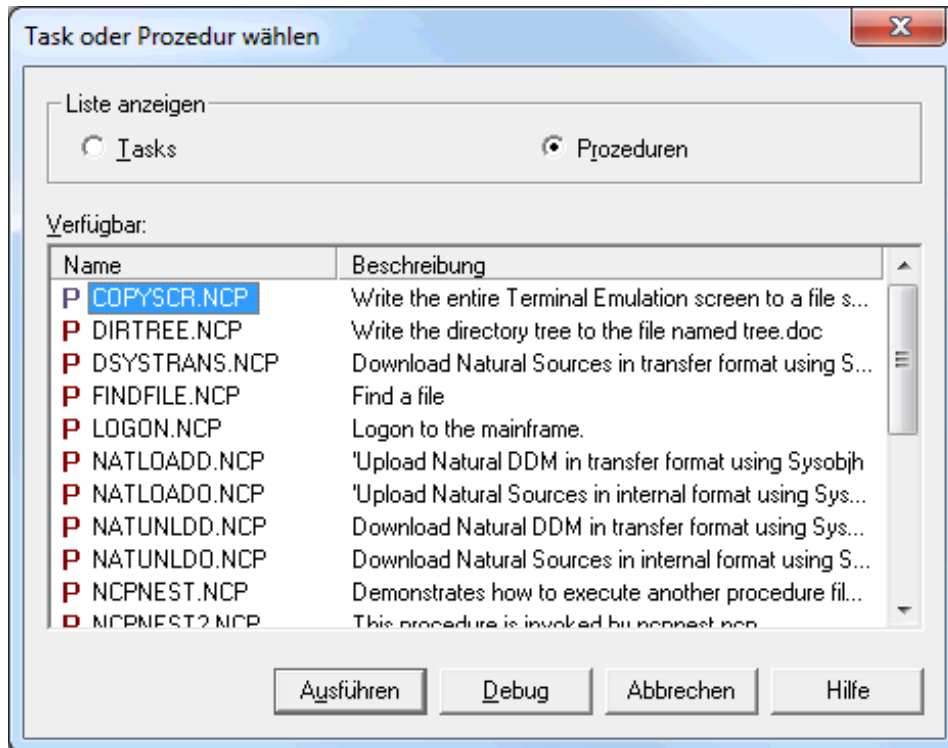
Task oder Prozedur wählen

Liste anzeigen

Tasks

Prozeduren

Verfügbar:

| Name | Beschreibung |
|---|---|
| P COPYSCR.NCP | Write the entire Terminal Emulation screen to a file s... |
| P DIRTREE.NCP | Write the directory tree to the file named tree.doc |
| P DSYSTRANS.NCP | Download Natural Sources in transfer format using S... |
| P FINDFILE.NCP | Find a file |
| P LOGON.NCP | Logon to the mainframe. |
| P NATLOADD.NCP | 'Upload Natural DDM in transfer format using Sysobjh |
| P NATLOADO.NCP | 'Upload Natural Sources in internal format using Sys... |
| P NATUNLDD.NCP | Download Natural DDM in transfer format using Sys... |
| P NATUNLDO.NCP | Download Natural Sources in internal format using S... |
| P NCPNEST.NCP | Demonstrates how to execute another procedure fil... |
| P NCPNEST2.NCP | This procedure is invoked by ncpnest.ncp |

Ausführen

Debug

Abbrechen

Hilfe